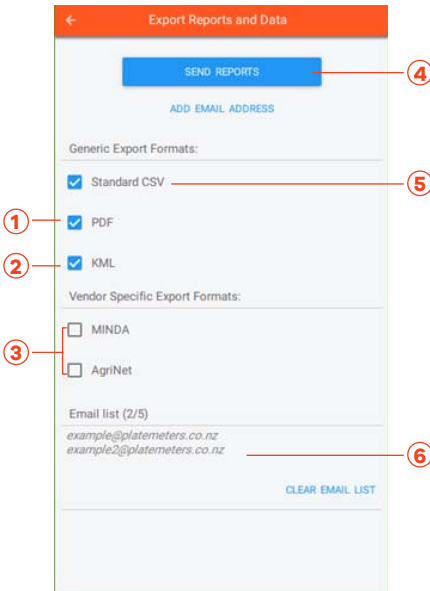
Export Reports and Data

SEND REPORTS

ADD EMAIL ADDRESS

Generic Export Formats:

Standard CSV

PDF

KML

Vendor Specific Export Formats:

MINDA

AgriNet

Email list (2/5)

example@platemeters.co.nz
example2@platemeters.co.nz

CLEAR EMAIL LIST

1
2
3
4
5
6